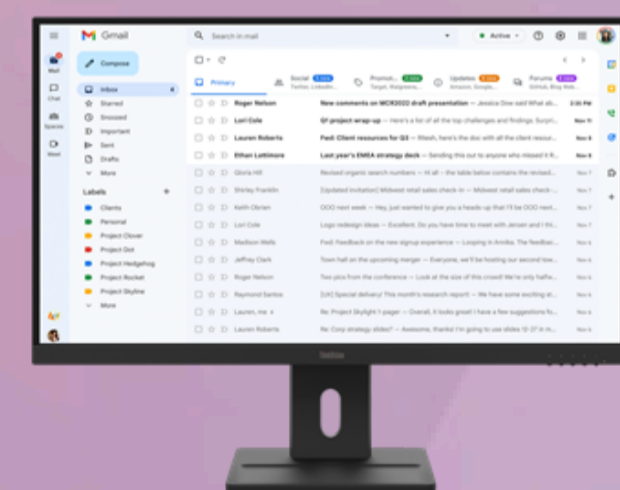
Gmail

Search in mail

Active

Mail

Chat

Spaces

Meet

Compose

Inbox 4

Starred

Snoozed

Important

Sent

Drafts

More

Labels +

Clients

Personal

Project Clover

Project Dot

Project Hedgehog

Project Rocket

Project Skyline

More

Primary

Social

Promotions

Updates

Forums

Roger Nelson — New comments on WCR2022 draft presentation — Jessica Dow said What ab...

Lori Cole — Q1 project wrap-up — Here's a list of all the top challenges and findings. Surpri...

Lauren Roberts — Fwd: Client resources for Q3 — Hi, here's the doc with all the client resour...

Ethan Lattimore — Last year's EMEA strategy deck — Sending this out to anyone who missed it R...

Gloria Hill — Revised organic search numbers — Hi all — the table below contains the revised...

Shirley Franklin — [Updated invitation] Midwest retail sales check-in — Midwest retail sales check-...

Keith Obrien — OOO next week — Hey, just wanted to give you a heads-up that I'll be OOO next...

Lori Cole — Logo redesign ideas — Excellent. Do you have time to meet with Jeroen and I this...

Madison Wells — Fwd: Feedback on the new signup experience — Looping in Annika. The feedbac...

Jeffrey Clark — Town hall on the upcoming merger — Everyone, we'll be hosting our second town...

Roger Nelson — Two pics from the conference — Look at the size of this crowd! We're only halfw...

Raymond Santos — [UX] Special delivery! This month's research report! — We have some exciting st...

Lauren, me 4 — Re: Project Skylight 1-pager — Overall, it looks great! I have a few suggestions fo...

Lauren Roberts — Re: Corp strategy slides? — Awesome, thanks! I'm going to use slides 12-27 in m...

Nov 11

ViewSonic